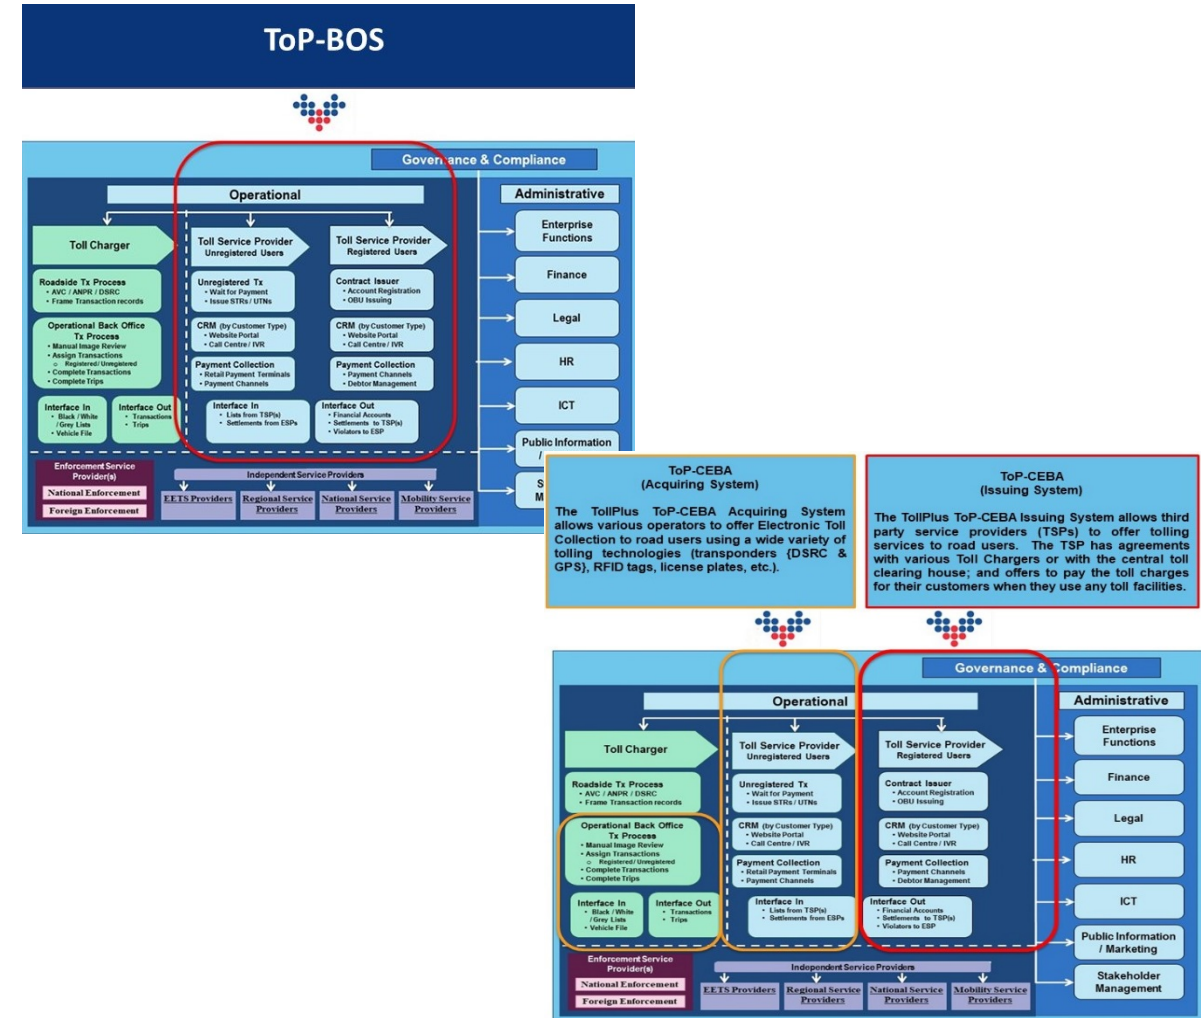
ToP-BOS

Governance & Compliance

Operational

Administrative

Toll Charger

Toll Service Provider
Unregistered Users

Toll Service Provider
Registered Users

Enterprise Functions

Roadside Tx Process
• AVC / ANPR / DSRC
• Frame Transaction records

Unregistered Tx
• Wait for Payment
• Issue STRs / UTNs

Contract Issuer
• Account Registration
• OBU Issuing

Finance

Operational Back Office Tx Process
• Manual Image Review
• Assign Transactions
o Registered / Unregistered
• Complete Transactions
• Complete Trips

CRM (by Customer Type)
• Website Portal
• Call Centre / IVR

CRM (by Customer Type)
• Website Portal
• Call Centre / IVR

Legal

Payment Collection
• Retail Payment Terminals
• Payment Channels

Payment Collection
• Payment Channels
• Debtor Management

HR

Interface In
• Black / White / Grey Lists
• Vehicle File

Interface Out
• Transactions
• Trips

Interface In
• Lists from TSP(s)
• Settlements from ESPs

Interface Out
• Financial Accounts
• Settlements to TSP(s)
• Violators to ESP

ICT

Public Information / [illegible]

Enforcement Service Provider(s)
National Enforcement
Foreign Enforcement

Independent Service Providers
EETS Providers
Regional Service Providers
National Service Providers
Mobility Service Providers

ToP-CEBA
(Acquiring System)

The TollPlus ToP-CEBA Acquiring System allows various operators to offer Electronic Toll Collection to road users using a wide variety of tolling technologies (transponders {DSRC & GPS}, RFID tags, license plates, etc.).

ToP-CEBA
(Issuing System)

The TollPlus ToP-CEBA Issuing System allows third party service providers (TSPs) to offer tolling services to road users. The TSP has agreements with various Toll Chargers or with the central toll clearing house; and offers to pay the toll charges for their customers when they use any toll facilities.

Governance & Compliance

Operational

Administrative

Toll Charger

Toll Service Provider
Unregistered Users

Toll Service Provider
Registered Users

Enterprise Functions

Roadside Tx Process
• AVC / ANPR / DSRC
• Frame Transaction records

Unregistered Tx
• Wait for Payment
• Issue STRs / UTNs

Contract Issuer
• Account Registration
• OBU Issuing

Finance

Operational Back Office Tx Process
• Manual Image Review
• Assign Transactions
o Registered / Unregistered
• Complete Transactions
• Complete Trips

CRM (by Customer Type)
• Website Portal
• Call Centre / IVR

CRM (by Customer Type)
• Website Portal
• Call Centre / IVR

Legal

Payment Collection
• Retail Payment Terminals
• Payment Channels

Payment Collection
• Payment Channels
• Debtor Management

HR

Interface In
• Black / White / Grey Lists
• Vehicle File

Interface Out
• Transactions
• Trips

Interface In
• Lists from TSP(s)
• Settlements from ESPs

Interface Out
• Financial Accounts
• Settlements to TSP(s)
• Violators to ESP

ICT

Public Information / Marketing

Stakeholder Management

Enforcement Service Provider(s)
National Enforcement
Foreign Enforcement

Independent Service Providers
EETS Providers
Regional Service Providers
National Service Providers
Mobility Service Providers